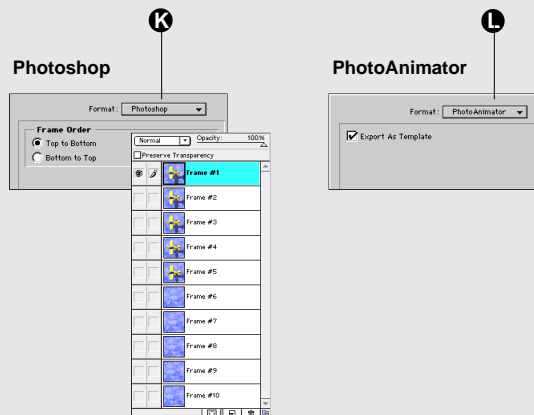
K

Photoshop

Format: Photoshop

Frame Order
Top to Bottom
Bottom to Top

Normal
Opacity: 100%
Preserve Transparency

Frame #1
Frame #2
Frame #3
Frame #4
Frame #5
Frame #6
Frame #7
Frame #8
Frame #9
Frame #10

L

PhotoAnimator

Format: PhotoAnimator

Export As Template